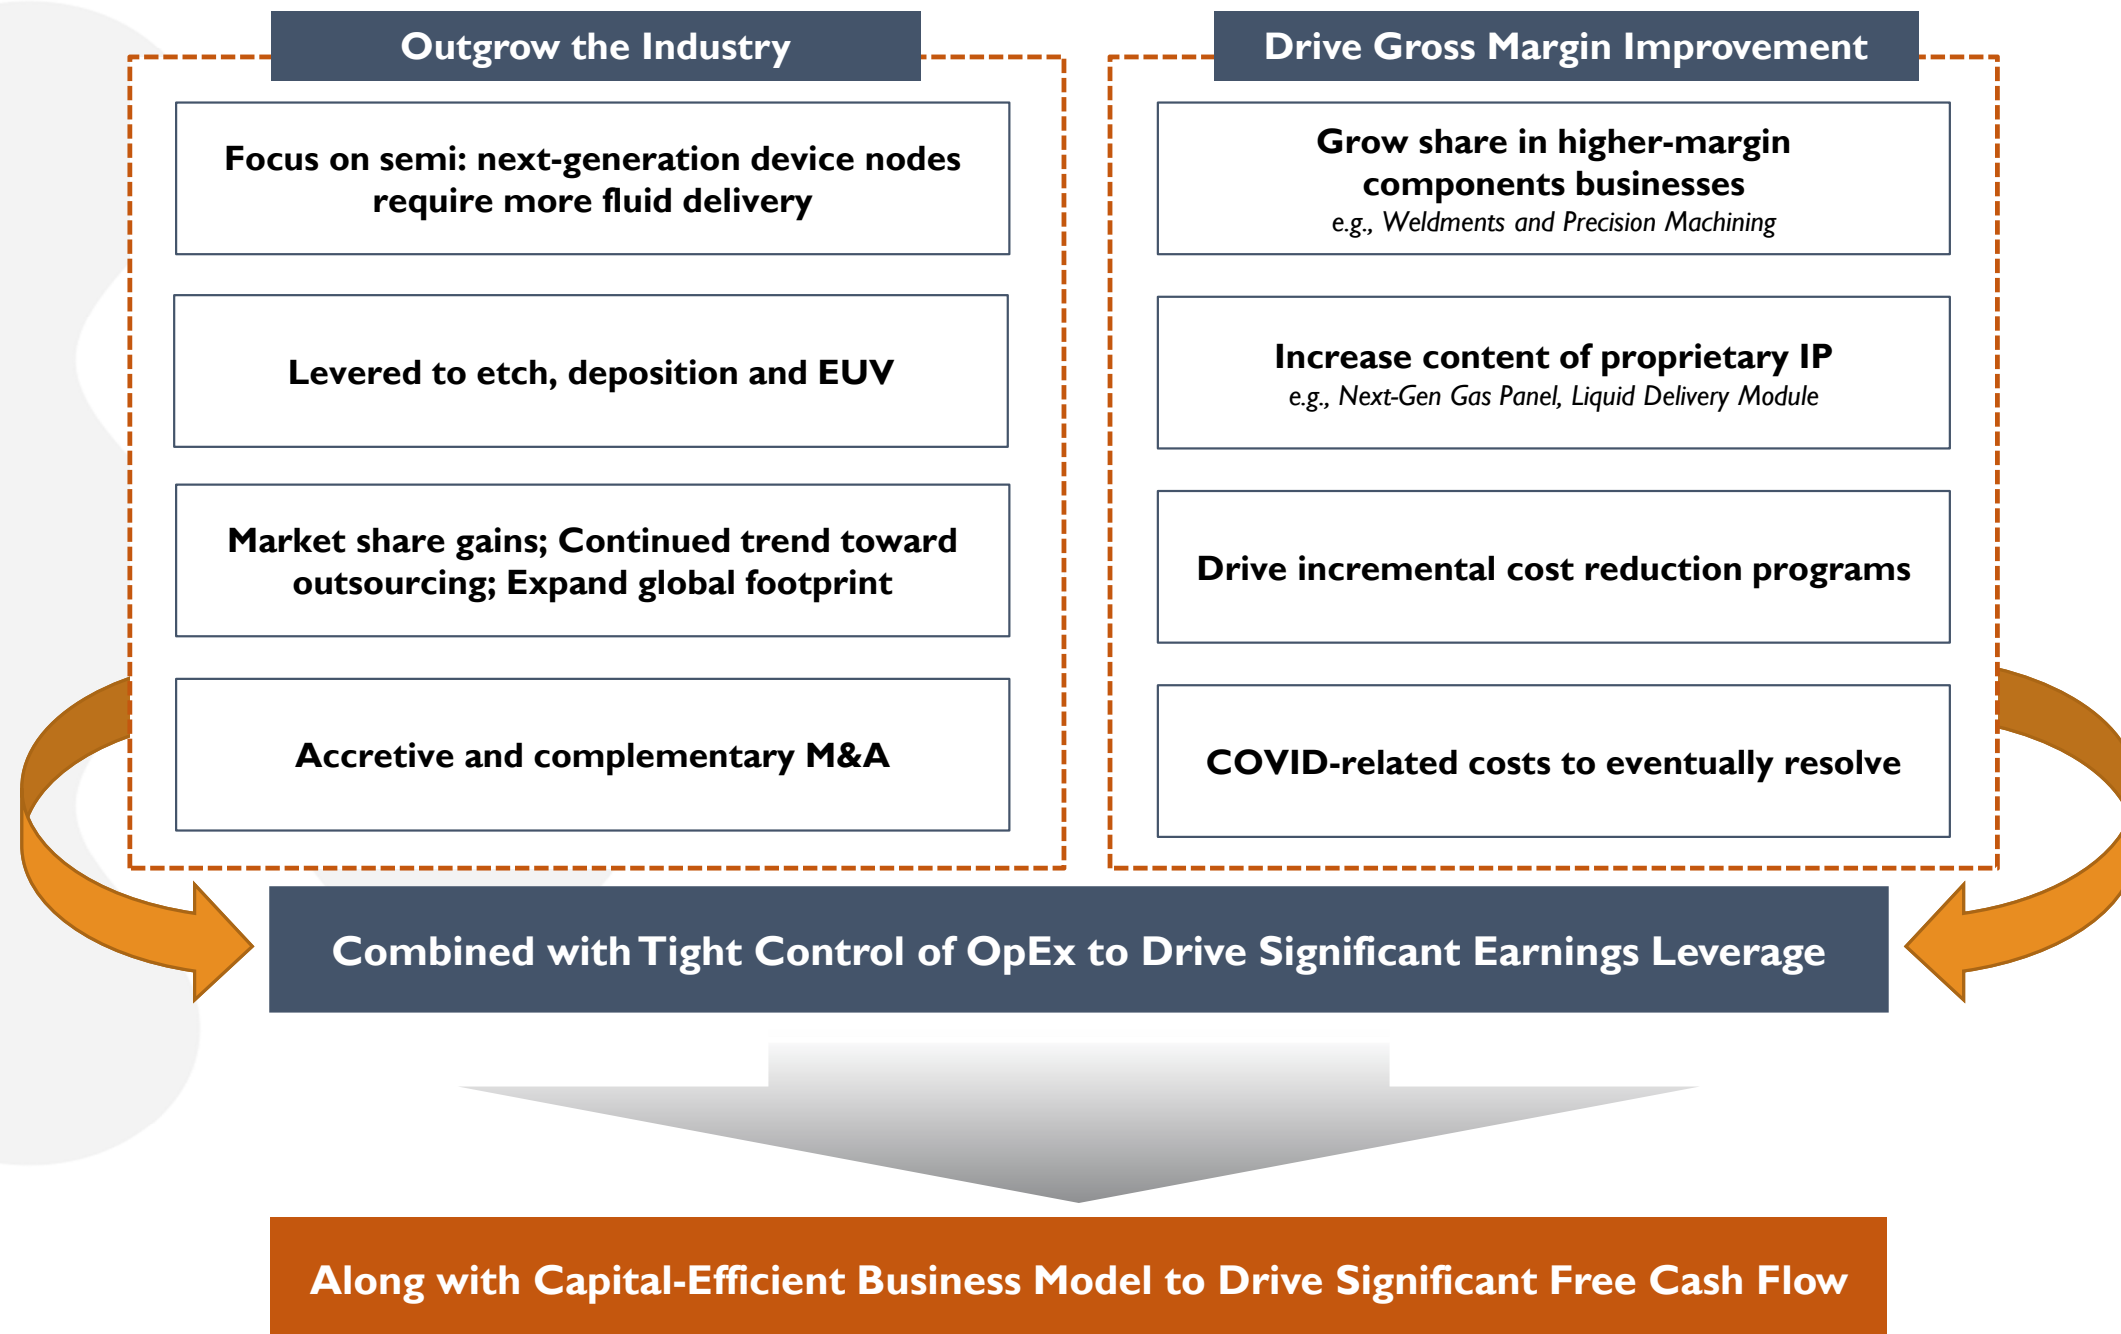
Outgrow the Industry

Focus on semi: next-generation device nodes require more fluid delivery

Levered to etch, deposition and EUV

Market share gains; Continued trend toward outsourcing; Expand global footprint

Accretive and complementary M&A

Drive Gross Margin Improvement

Grow share in higher-margin components businesses
e.g., Weldments and Precision Machining

Increase content of proprietary IP
e.g., Next-Gen Gas Panel, Liquid Delivery Module

Drive incremental cost reduction programs

COVID-related costs to eventually resolve

Combined with Tight Control of OpEx to Drive Significant Earnings Leverage

Along with Capital-Efficient Business Model to Drive Significant Free Cash Flow